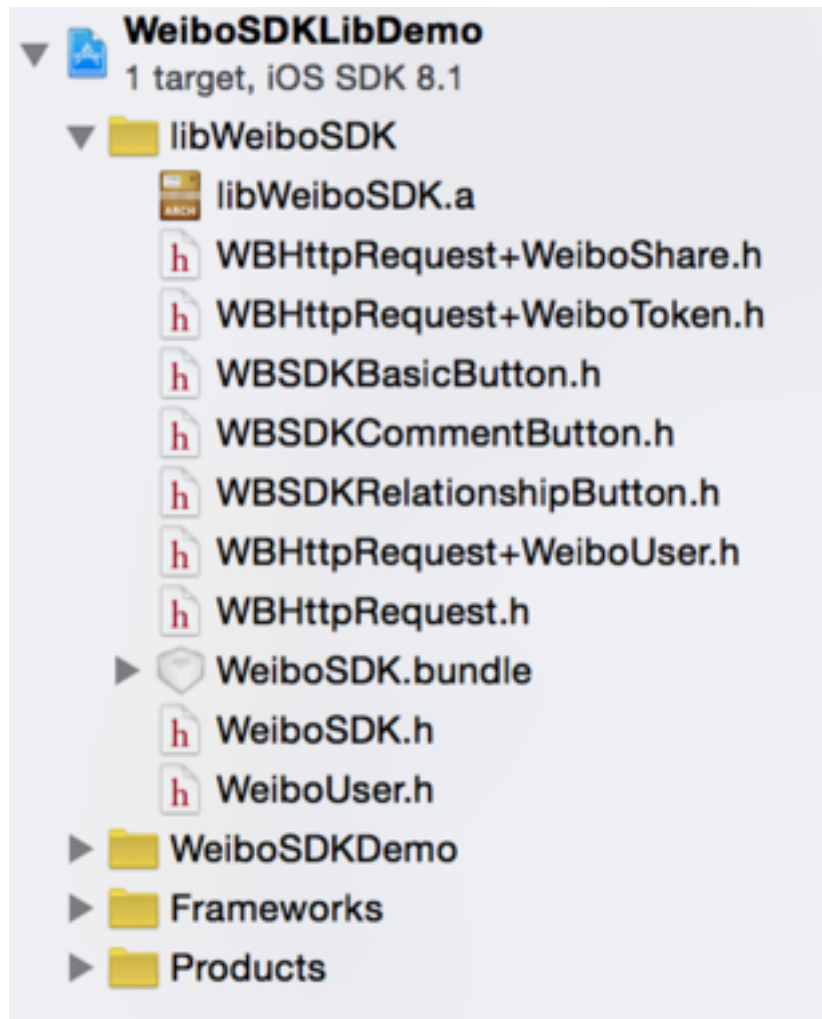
WeiboSDKLibDemo
1 target, iOS SDK 8.1
libWeiboSDK
ARCH libWeiboSDK.a
h WBHttpRequest+WeiboShare.h
h WBHttpRequest+WeiboToken.h
h WBSDKBasicButton.h
h WBSDKCommentButton.h
h WBSDKRelationshipButton.h
h WBHttpRequest+WeiboUser.h
h WBHttpRequest.h
WeiboSDK.bundle
h WeiboSDK.h
h WeiboUser.h
WeiboSDKDemo
Frameworks
Products